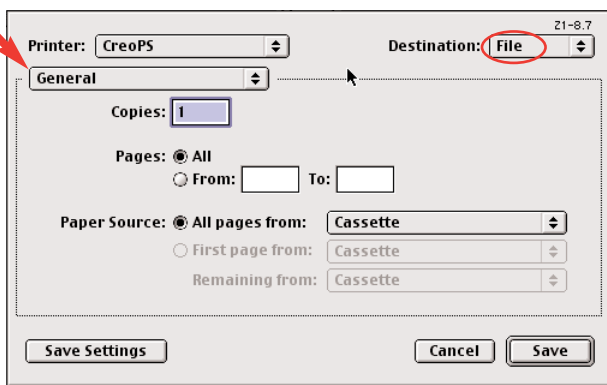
Z1-8.7

Printer: CreoPS

Destination: File

General

Copies: 1

Pages: All

From:

To:

Paper Source: All pages from: Cassette

First page from: Cassette

Remaining from: Cassette

Save Settings

Cancel

Save